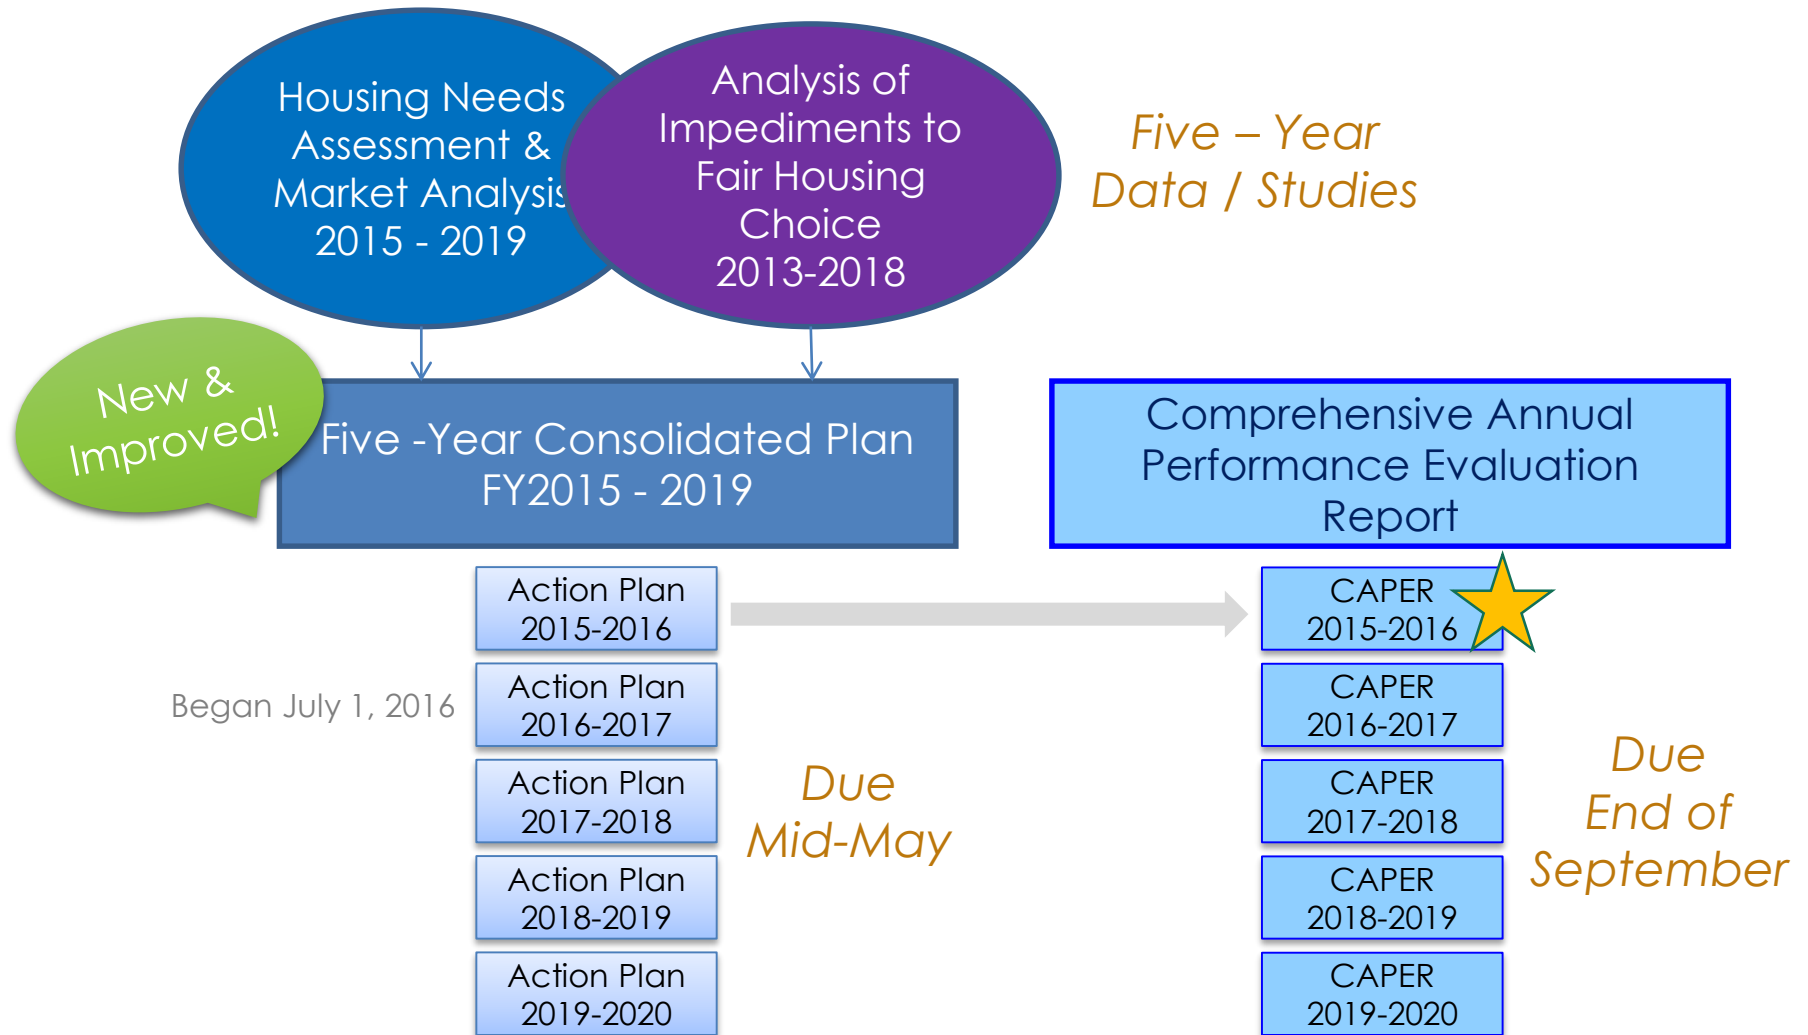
Housing Needs Assessment & Market Analysis 2015 - 2019

Analysis of Impediments to Fair Housing Choice 2013-2018

Five – Year Data / Studies

New & Improved!

Five -Year Consolidated Plan FY2015 - 2019

Comprehensive Annual Performance Evaluation Report

Action Plan 2015-2016

Began July 1, 2016

Action Plan 2016-2017

Action Plan 2017-2018

Action Plan 2018-2019

Action Plan 2019-2020

Due Mid-May

CAPER 2015-2016

CAPER 2016-2017

CAPER 2017-2018

CAPER 2018-2019

CAPER 2019-2020

Due End of September